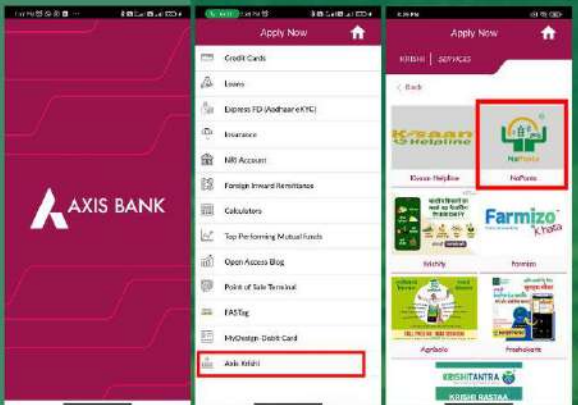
AXIS BANK

Apply Now

Credit Cards

Loans

Express FD (Aadhaar eKYC)

Insurance

NRI Account

Foreign Inward Remittance

Calculators

Top Performing Mutual Funds

Open Access Blog

Point of Sale Terminal

FASTag

MyDesign Debit Card

Axis Krishi

Apply Now

KRISHI | SERVICES

< Back

Kisaan Helpline

Kisaan Helpline

NaPanta

NaPanta

Krishify

Farmizo Khata

Farmizo

Agribolo

Freshokartz

KRISHITANTRA

KRISHI RASTAA